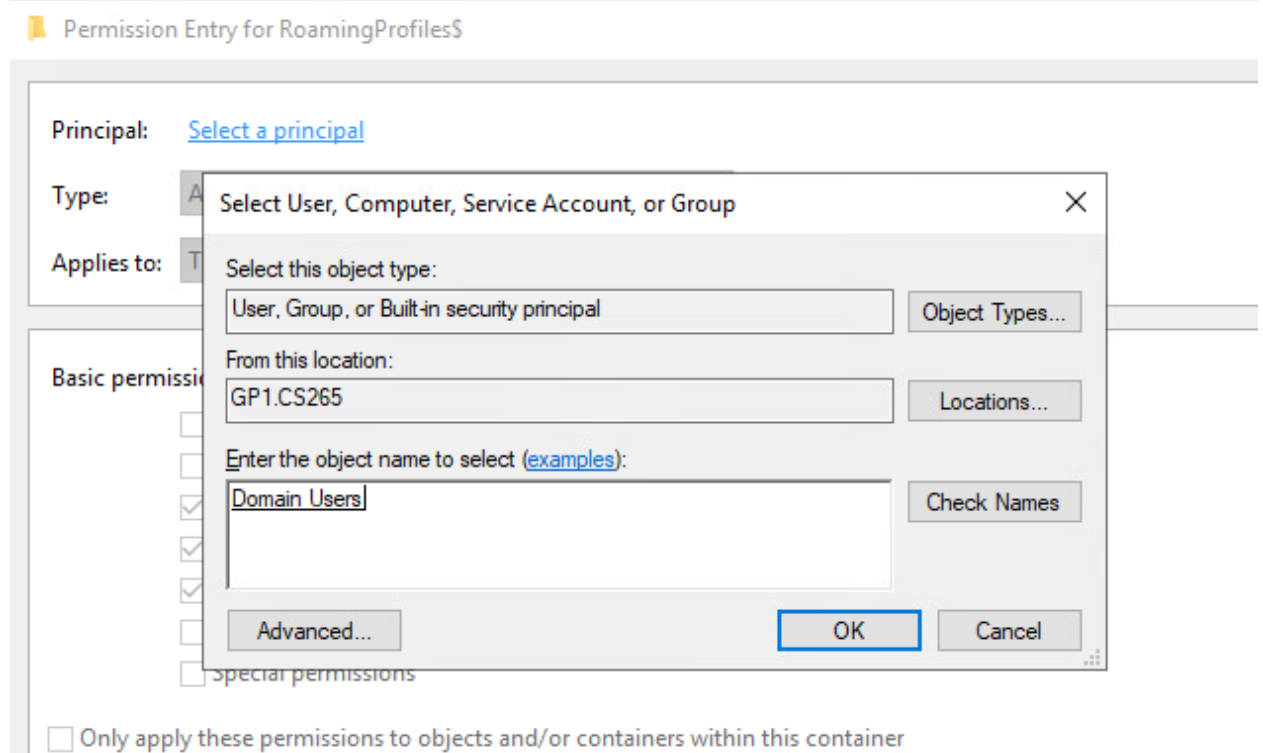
Permission Entry for RoamingProfiles$

Principal: Select a principal

Type: A

Applies to: T

Basic permissi

Special permissions

Only apply these permissions to objects and/or containers within this container

Select User, Computer, Service Account, or Group

Select this object type:

User, Group, or Built-in security principal

Object Types...

From this location:

GP1.CS265

Locations...

Enter the object name to select (examples):

Domain Users

Check Names

Advanced...

OK

Cancel